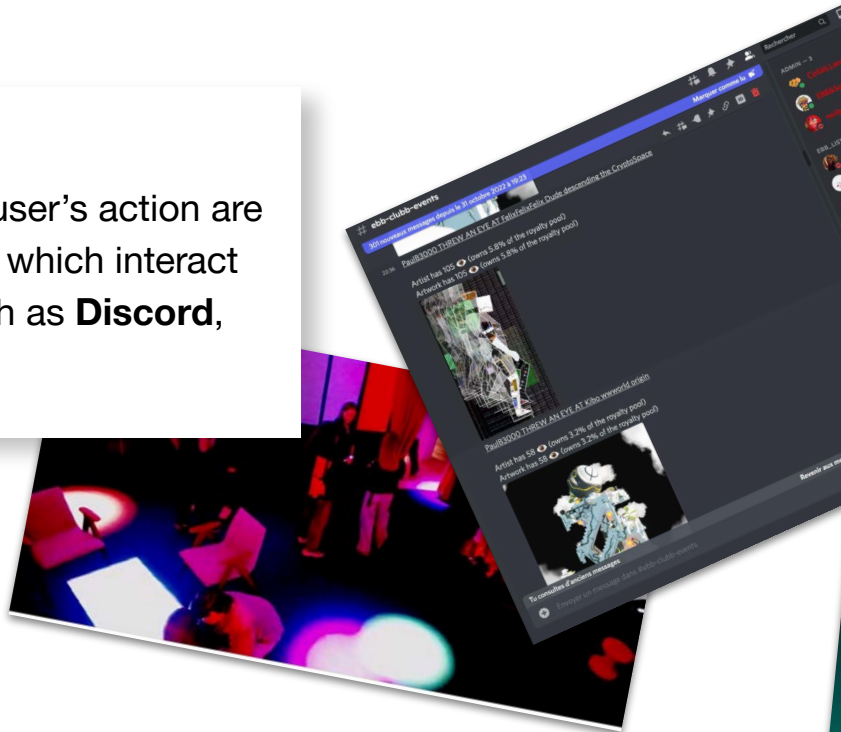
user's action are
which interact
h as **Discord**,

# ebb-clubb-events

Rechercher

301 nouveaux messages depuis le 31 octobre 2022 à 19:23

Marquer comme lu

ADMIN — 3

EBB_LI

22:36 PaulB3000 THREW AN EYE AT FelixFelixFelix Dude descending the CryptoSpace

Artist has 105 👁 (owns 5.8% of the royalty pool)
Artwork has 105 👁 (owns 5.8% of the royalty pool)

PaulB3000 THREW AN EYE AT Kibo wwworld origin

Artist has 58 👁 (owns 3.2% of the royalty pool)
Artwork has 58 👁 (owns 3.2% of the royalty pool)

Tu consultes d'anciens messages

Revenir aux m

Envoyer un message dans #ebb-clubb-events